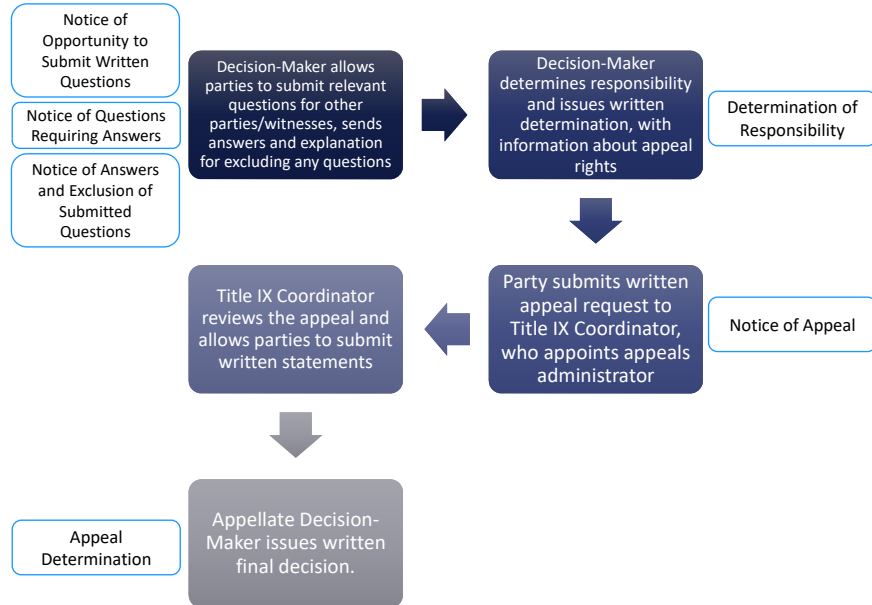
Notice of Opportunity to Submit Written Questions

Notice of Questions Requiring Answers

Notice of Answers and Exclusion of Submitted Questions

Decision-Maker allows parties to submit relevant questions for other parties/witnesses, sends answers and explanation for excluding any questions

Decision-Maker determines responsibility and issues written determination, with information about appeal rights

Determination of Responsibility

Party submits written appeal request to Title IX Coordinator, who appoints appeals administrator

Notice of Appeal

Title IX Coordinator reviews the appeal and allows parties to submit written statements

Appellate Decision-Maker issues written final decision.

Appeal Determination